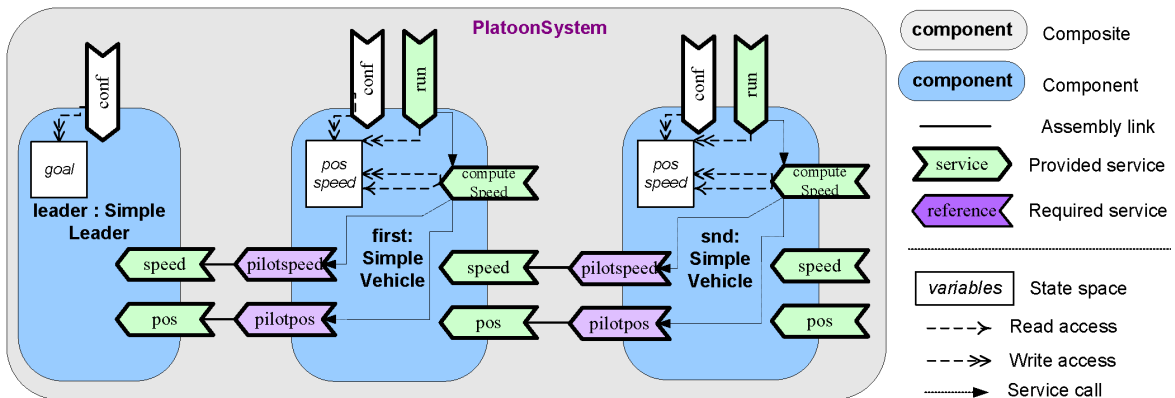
PlatoonSystem

conf

goal

leader : Simple Leader

speed

pos

conf

run

pos speed

compute Speed

first: Simple Vehicle

pilotspeed

pilotpos

speed

pos

conf

run

pos speed

compute Speed

snd: Simple Vehicle

pilotspeed

pilotpos

speed

pos

component Composite

component Component

Assembly link

service Provided service

reference Required service

variables State space

Read access

Write access

Service call